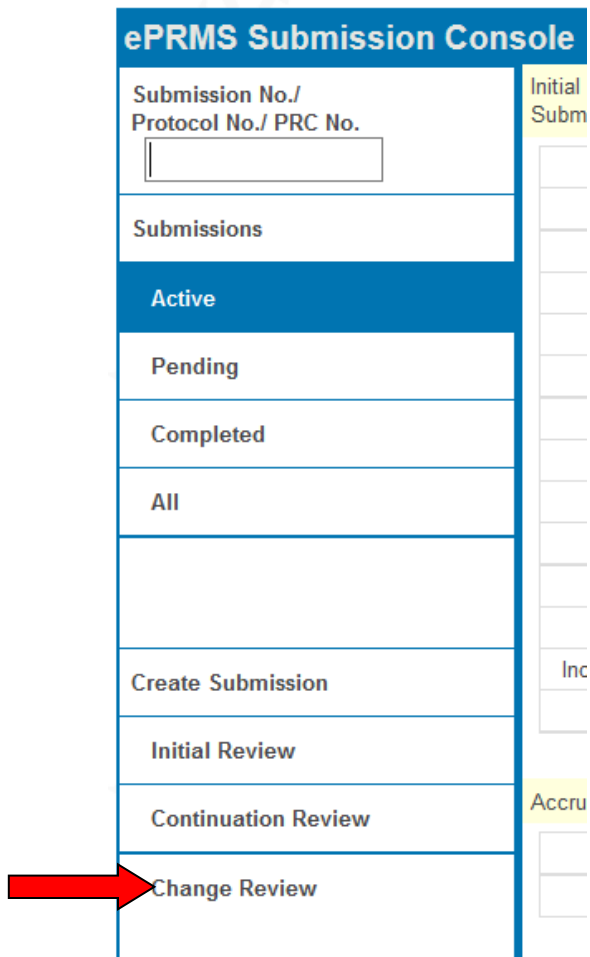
ePRMS Submission Console

Submission No./ Protocol No./ PRC No.

Submissions

Active

Pending

Completed

All

Create Submission

Initial Review

Continuation Review

Change Review

Initial Subm

Inc

Accru